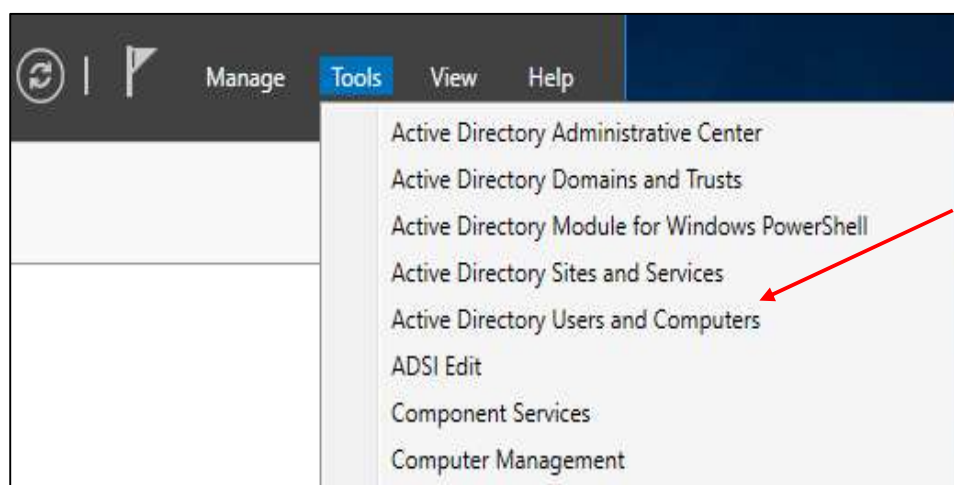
Manage Tools View Help

Active Directory Administrative Center
Active Directory Domains and Trusts
Active Directory Module for Windows PowerShell
Active Directory Sites and Services
Active Directory Users and Computers
ADSI Edit
Component Services
Computer Management